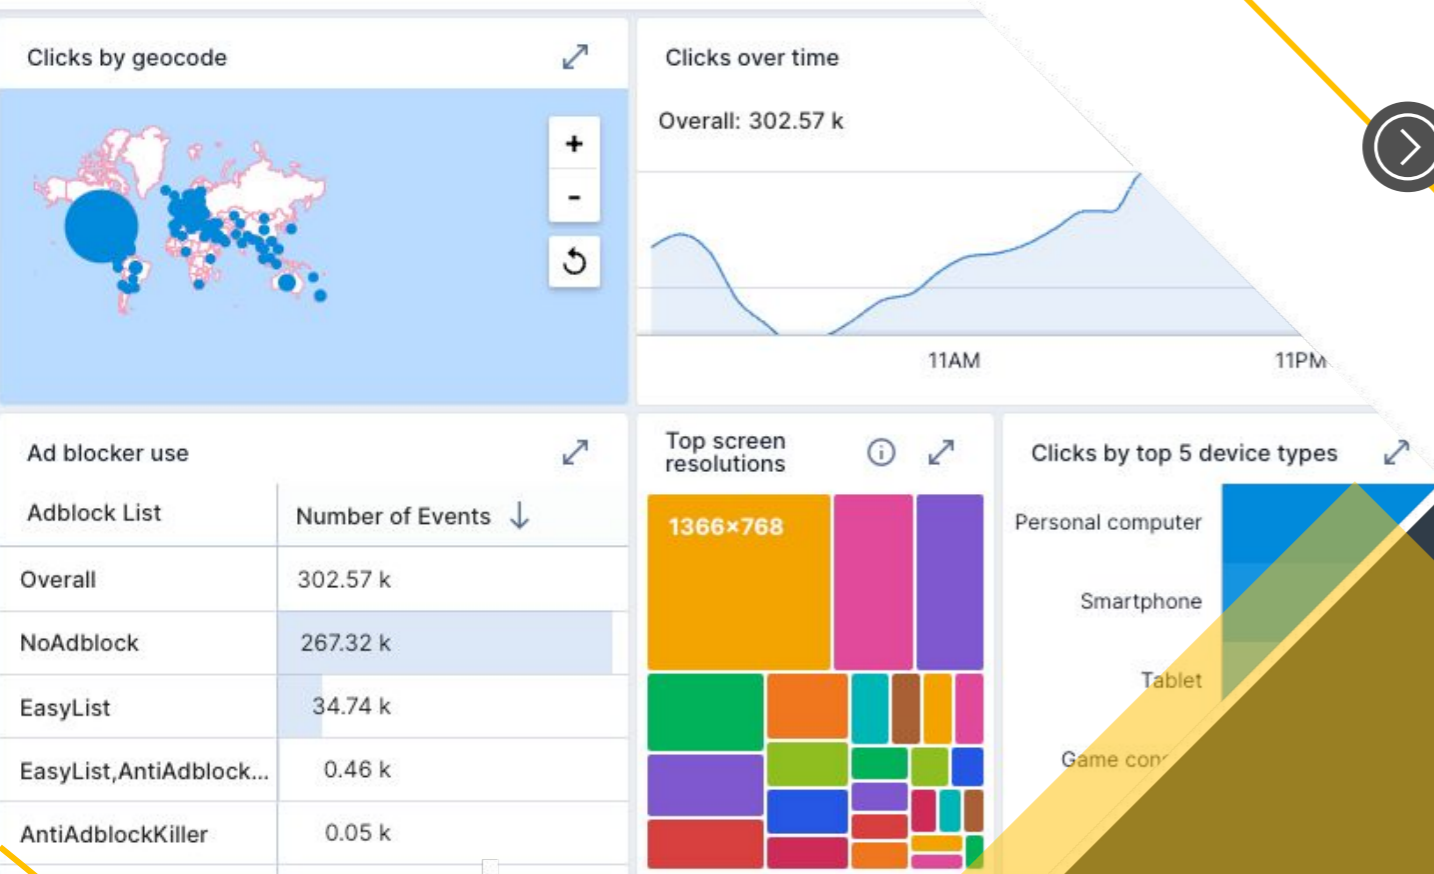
Clicks by geocode

+
-

Clicks over time

Overall: 302.57 k

11AM

11PM

Ad blocker use

| Adblock List | Number of Events |
|---|---|
| Overall | 302.57 k |
| NoAdblock | 267.32 k |
| EasyList | 34.74 k |
| EasyList,AntiAdblock... | 0.46 k |
| AntiAdblockKiller | 0.05 k |

Top screen resolutions

1366×768

Clicks by top 5 device types

Personal computer

Smartphone

Tablet

Game con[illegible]